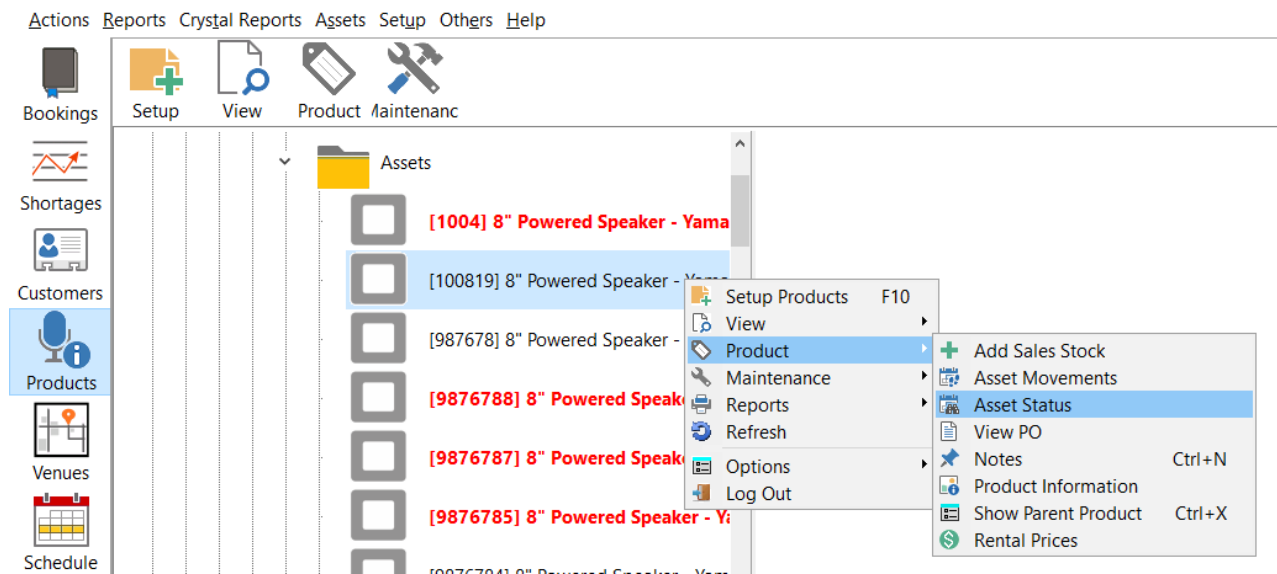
Actions Reports Crystal Reports Assets Setup Others Help

Bookings

Shortages

Customers

Products

Venues

Schedule

Setup View Product Maintenanc

Assets

[1004] 8" Powered Speaker - Yama

[100819] 8" Powered Speaker - Yam

[987678] 8" Powered Speaker -

[9876788] 8" Powered Speake

[9876787] 8" Powered Speake

[9876785] 8" Powered Speaker - Ya

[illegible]

Setup Products F10
View
Product
Maintenance
Reports
Refresh
Options
Log Out

Add Sales Stock
Asset Movements
Asset Status
View PO
Notes Ctrl+N
Product Information
Show Parent Product Ctrl+X
Rental Prices